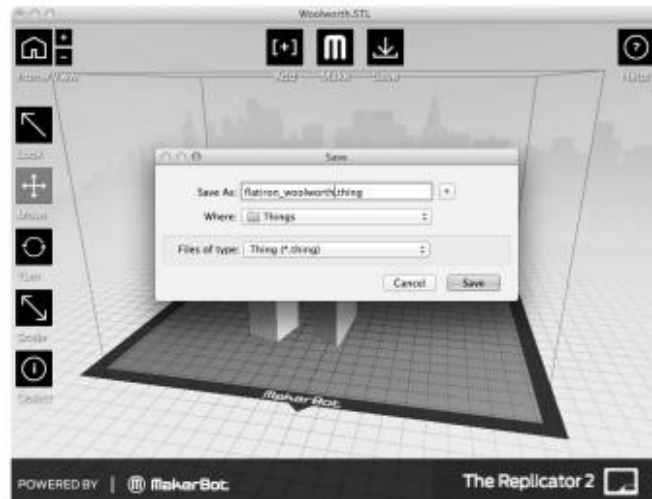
Woolworth.STL

Home/View

Add

Make

Save

Help

Look

Move

Turn

Scale

Object

Save

Save As: flatiron_woolworth.thing

Where: Things

Files of type: Thing (*.thing)

Cancel

Save

MakerBot

POWERED BY | MakerBot

The Replicator 2